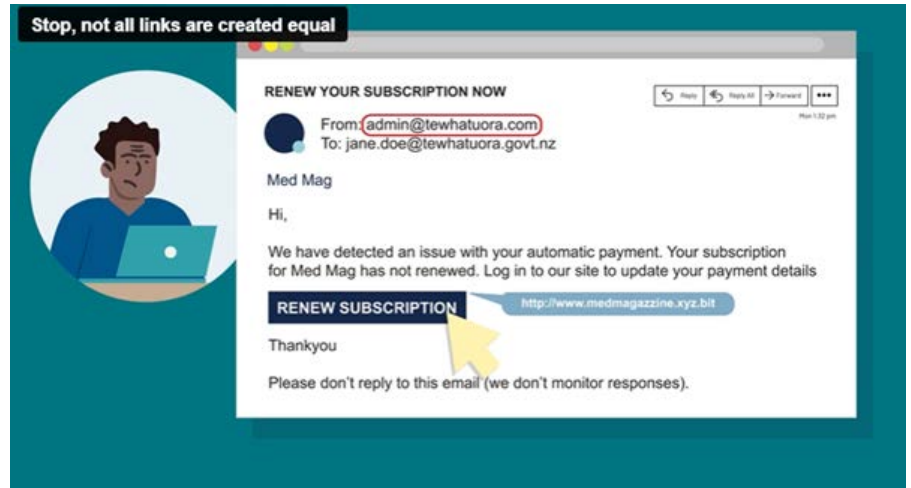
Stop, not all links are created equal

RENEW YOUR SUBSCRIPTION NOW

Reply Reply All Forward •••

Mon 1:32 pm

From: admin@tewhatuora.com
To: jane.doe@tewhatuora.govt.nz

Med Mag

Hi,

We have detected an issue with your automatic payment. Your subscription for Med Mag has not renewed. Log in to our site to update your payment details

RENEW SUBSCRIPTION

http://www.medmagazzine.xyz.bit

Thankyou

Please don't reply to this email (we don't monitor responses).